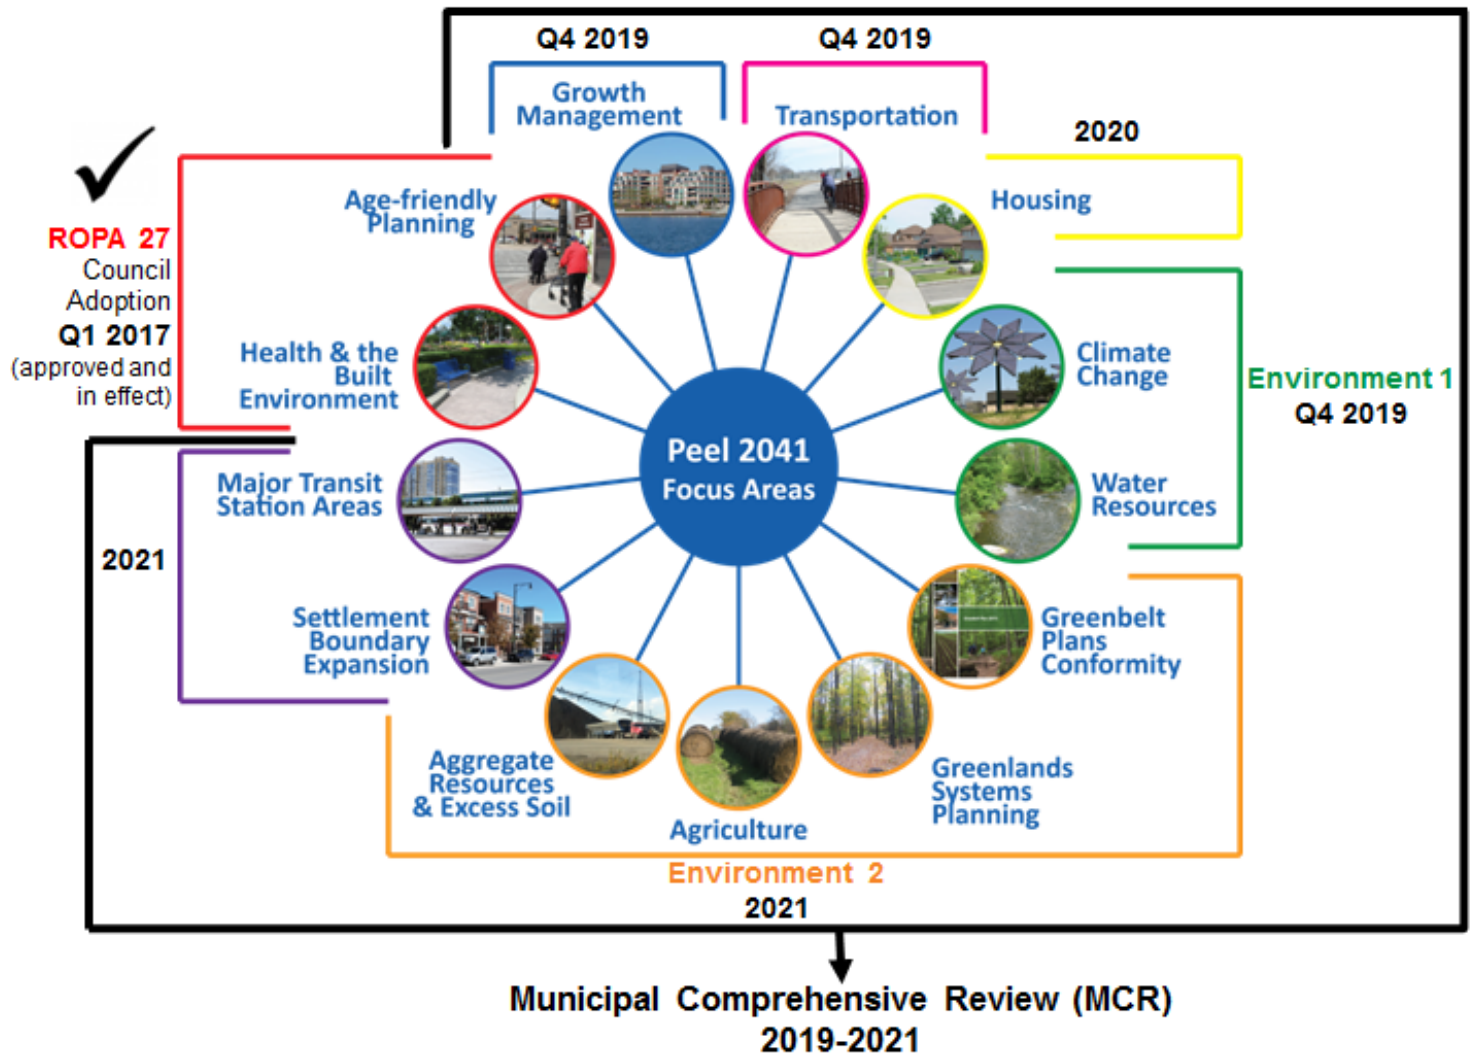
Q4 2019

Growth Management

Q4 2019

Transportation

2020

Housing

ROPA 27 Council Adoption Q1 2017 (approved and in effect)

Age-friendly Planning

Health & the Built Environment

Climate Change

Environment 1 Q4 2019

Water Resources

Peel 2041 Focus Areas

Major Transit Station Areas

2021

Settlement Boundary Expansion

Greenbelt Plans Conformity

Aggregate Resources & Excess Soil

Agriculture

Greenlands Systems Planning

Environment 2 2021

Municipal Comprehensive Review (MCR) 2019-2021